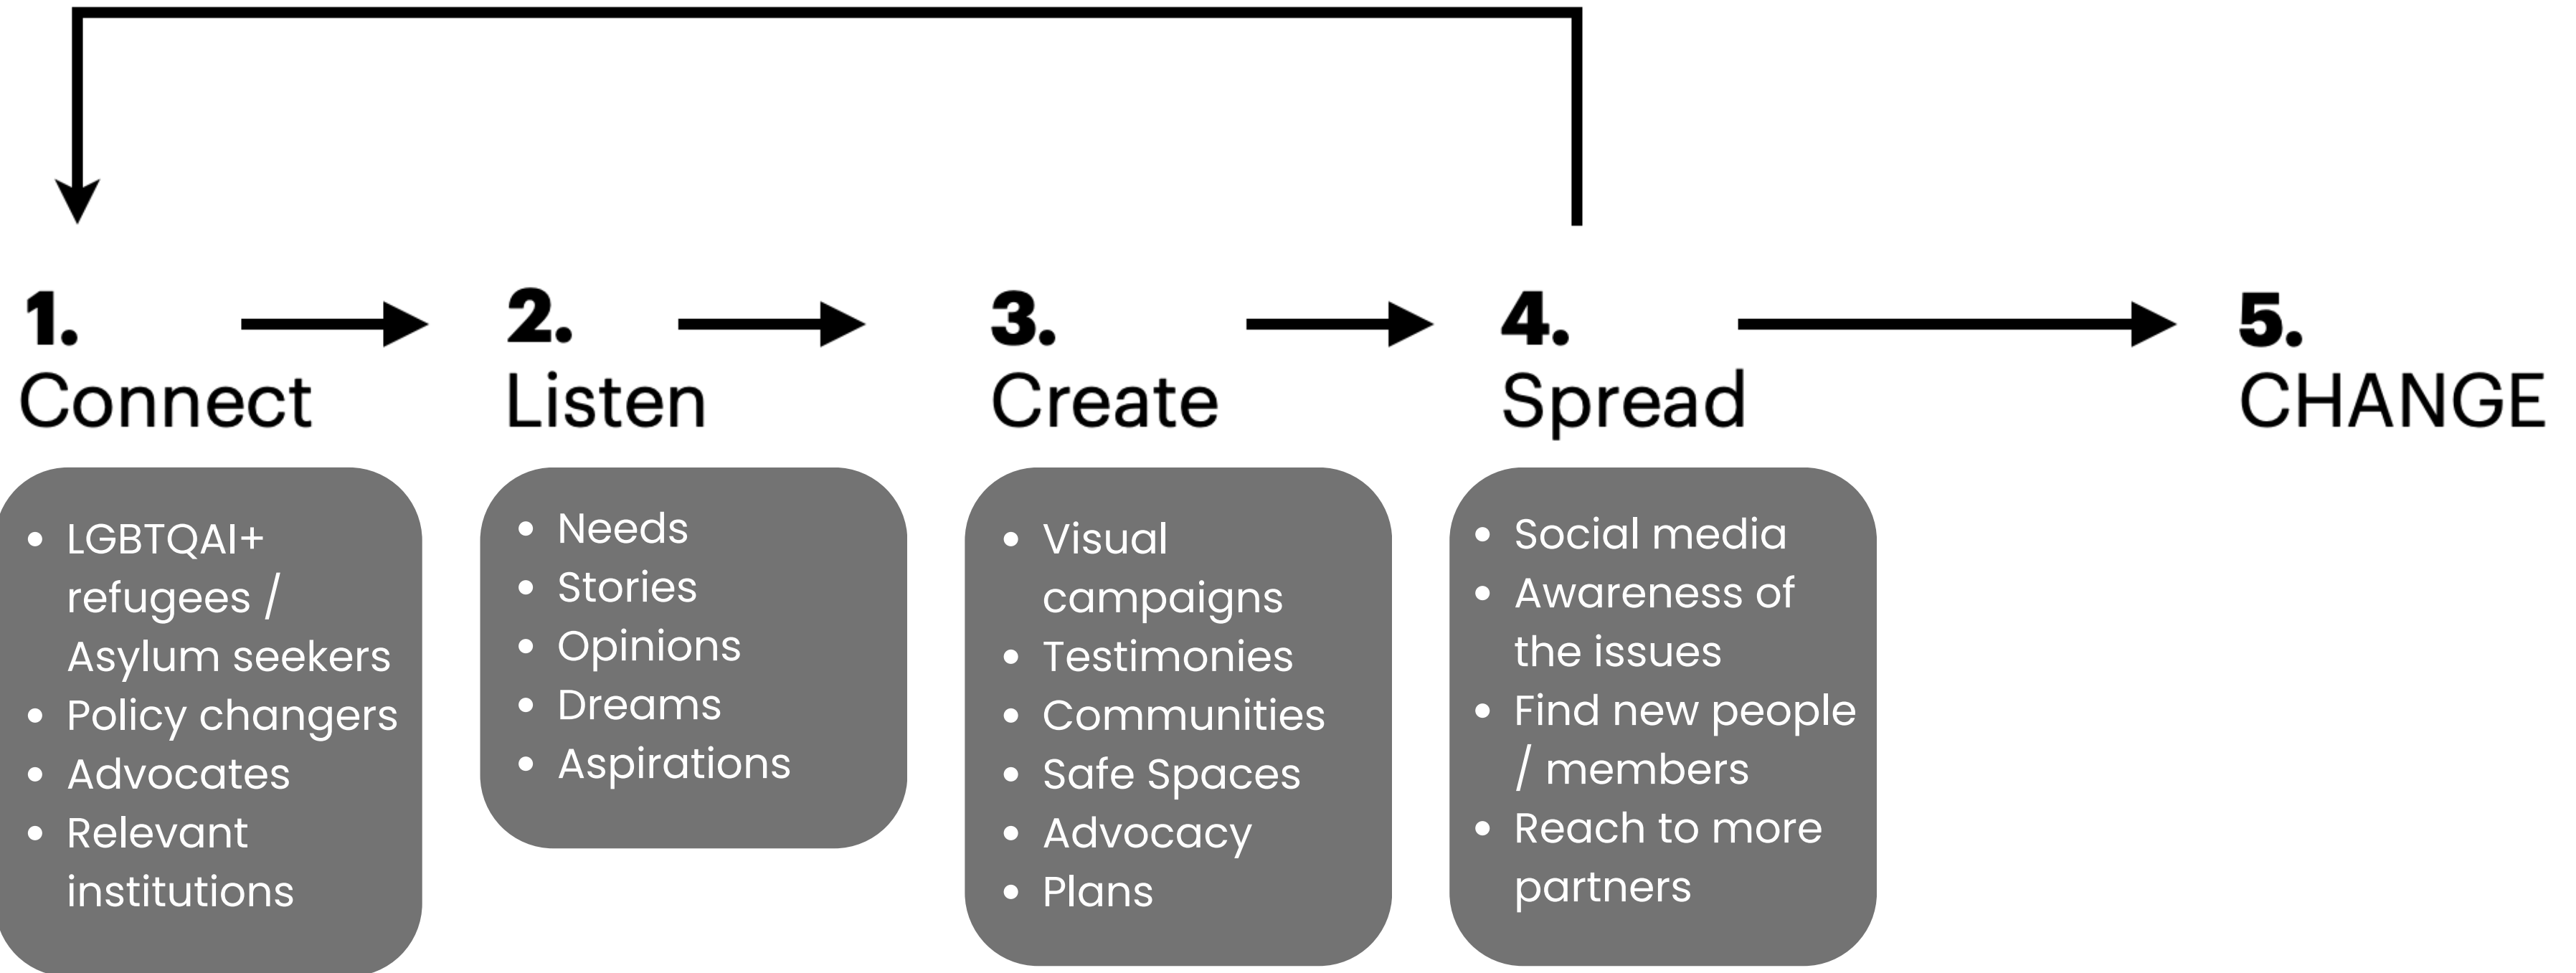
1.
Connect

- LGBTQAI+ refugees / Asylum seekers
- Policy changers
- Advocates
- Relevant institutions

2.
Listen

- Needs
- Stories
- Opinions
- Dreams
- Aspirations

3.
Create

- Visual campaigns
- Testimonies
- Communities
- Safe Spaces
- Advocacy
- Plans

4.
Spread

- Social media
- Awareness of the issues
- Find new people / members
- Reach to more partners

5.
CHANGE